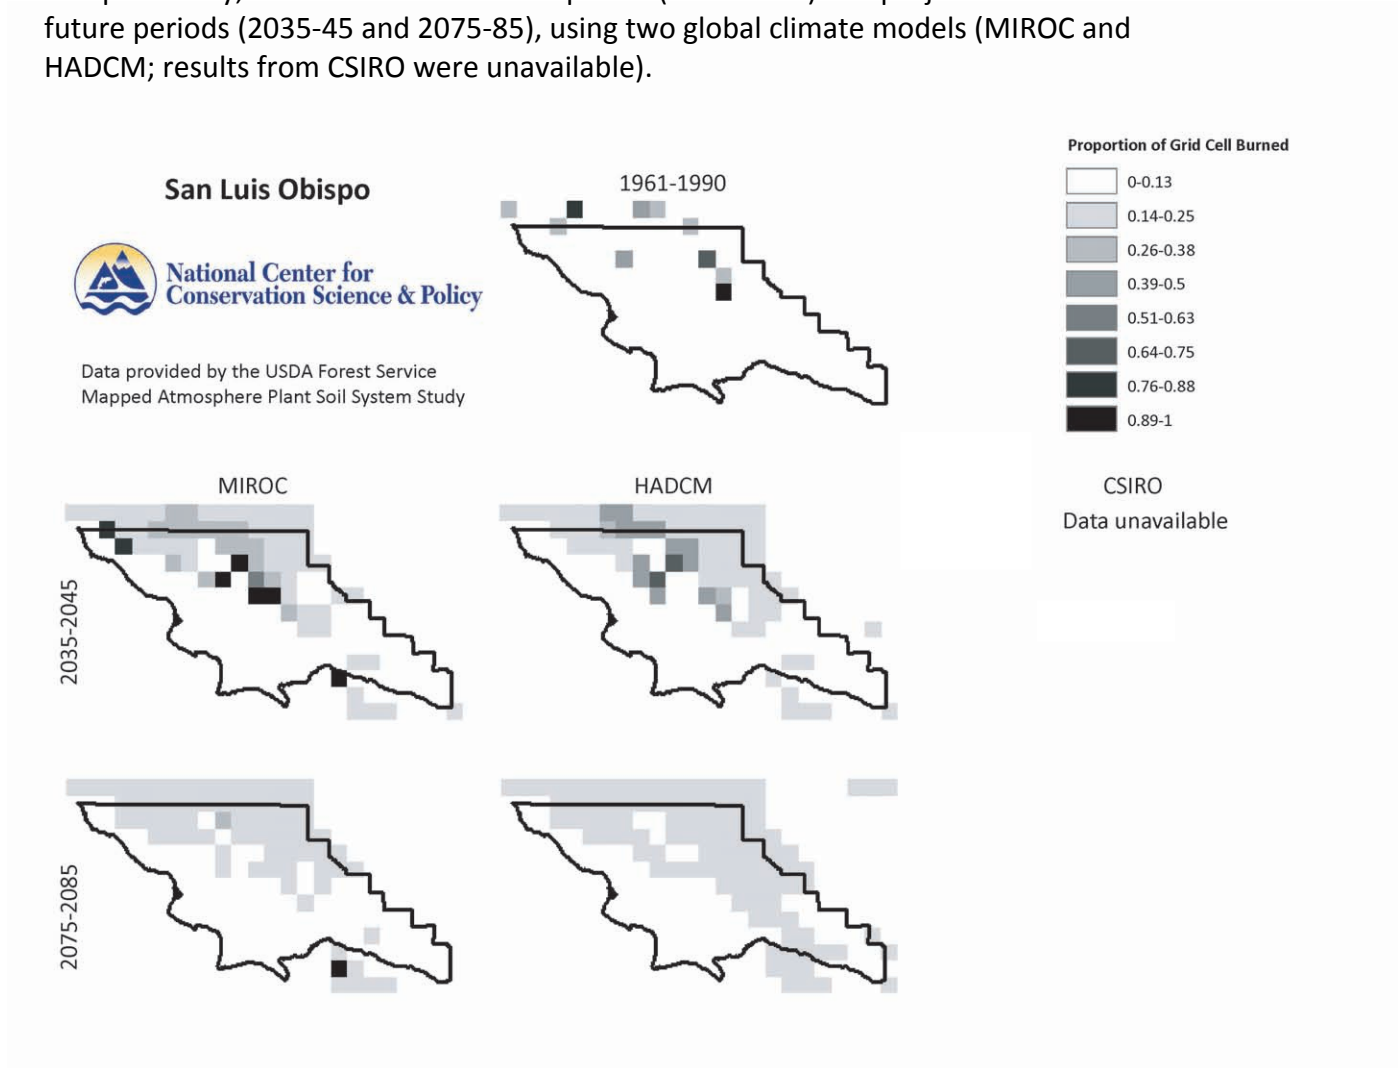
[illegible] future periods (2035-45 and 2075-85), using two global climate models (MIROC and HADCM; results from CSIRO were unavailable).

San Luis Obispo

National Center for Conservation Science & Policy

Data provided by the USDA Forest Service Mapped Atmosphere Plant Soil System Study

1961-1990

Proportion of Grid Cell Burned
0-0.13
0.14-0.25
0.26-0.38
0.39-0.5
0.51-0.63
0.64-0.75
0.76-0.88
0.89-1

MIROC

HADCM

CSIRO
Data unavailable

2035-2045

2075-2085